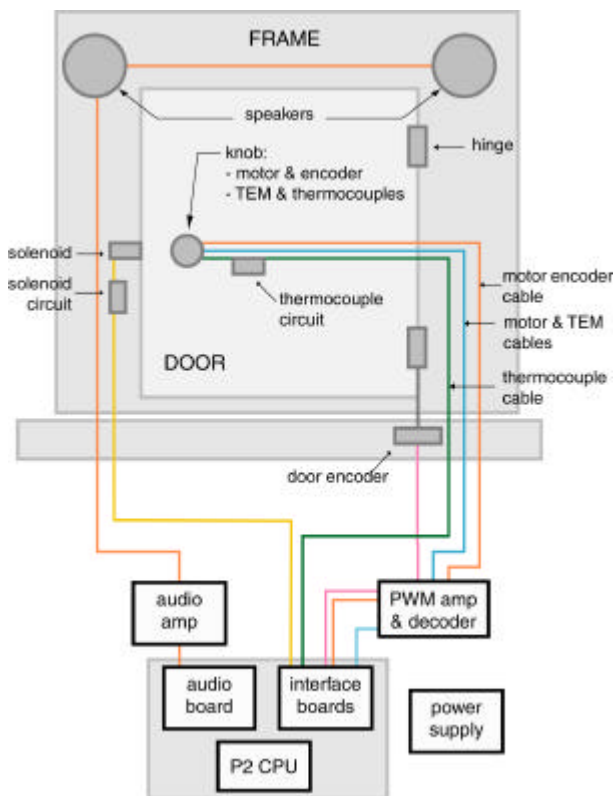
FRAME

speakers

hinge

knob:
- motor & encoder
- TEM & thermocouples

solenoid

solenoid circuit

thermocouple circuit

motor encoder cable

motor & TEM cables

DOOR

thermocouple cable

door encoder

audio amp

PWM amp & decoder

audio board

interface boards

power supply

P2 CPU